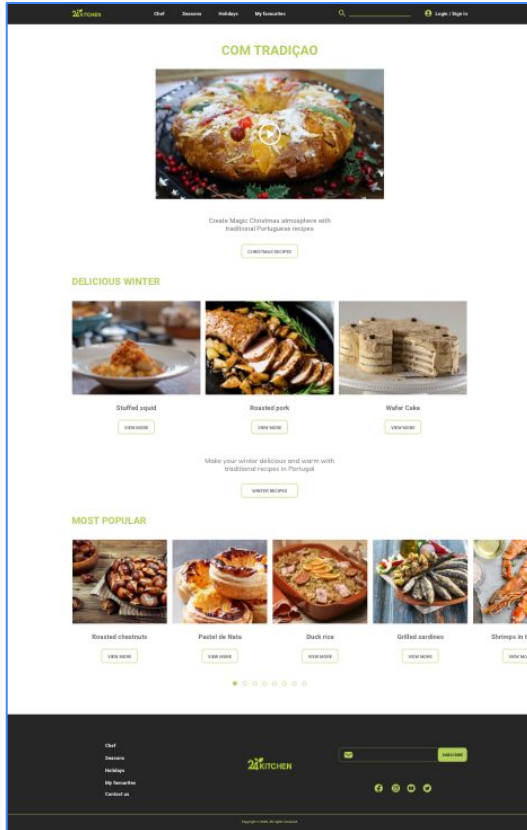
24KITCHEN Chef Seasons Holidays My favourites Login / Sign In

COM TRADIÇAO

Create Magic Christmas atmosphere with traditional Portuguese recipes

CHRISTMAS RECIPES

DELICIOUS WINTER

Stuffed squid
VIEW MORE

Roasted pork
VIEW MORE

Wafer Cake
VIEW MORE

Make your winter delicious and warm with traditional recipes in Portugal

WINTER RECIPES

MOST POPULAR

Roasted chestnuts
VIEW MORE

Pastel de Nata
VIEW MORE

Duck rice
VIEW MORE

Grilled sardines
VIEW MORE

Shrimps in t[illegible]
VIEW MO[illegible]

Chef
Seasons
Holidays
My favourites
Contact us

24KITCHEN

SUBSCRIBE

Copyright © 2020. All rights reserved.